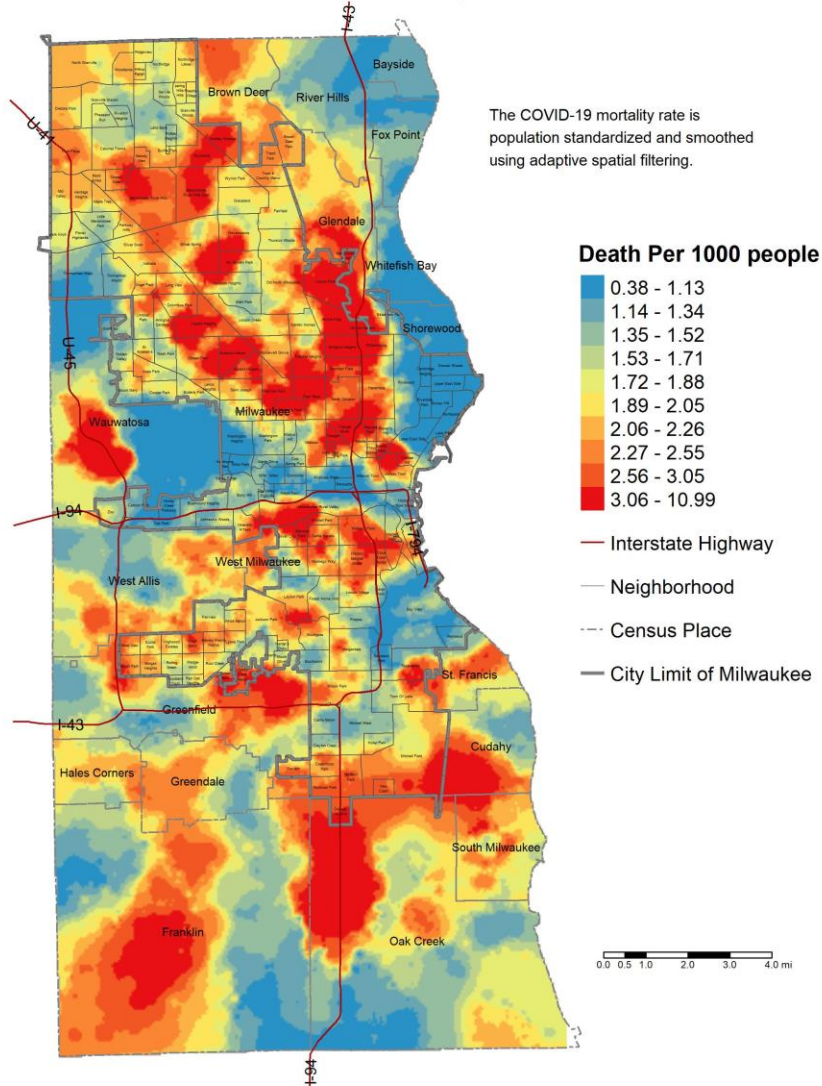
I-43

Bayside

Brown Deer

River Hills

U-41

Fox Point

The COVID-19 mortality rate is population standardized and smoothed using adaptive spatial filtering.

Glendale

Whitefish Bay

Death Per 1000 people

0.38 - 1.13
1.14 - 1.34
1.35 - 1.52
1.53 - 1.71
1.72 - 1.88
1.89 - 2.05
2.06 - 2.26
2.27 - 2.55
2.56 - 3.05
3.06 - 10.99

Shorewood

U-45

Wauwatosa

Milwaukee

I-94

I-794

Interstate Highway

West Allis

West Milwaukee

Neighborhood

Census Place

City Limit of Milwaukee

St. Francis

I-43

Greenfield

Cudahy

Hales Corners

Greendale

South Milwaukee

Franklin

Oak Creek

0.0 0.5 1.0 2.0 3.0 4.0 mi

I-94